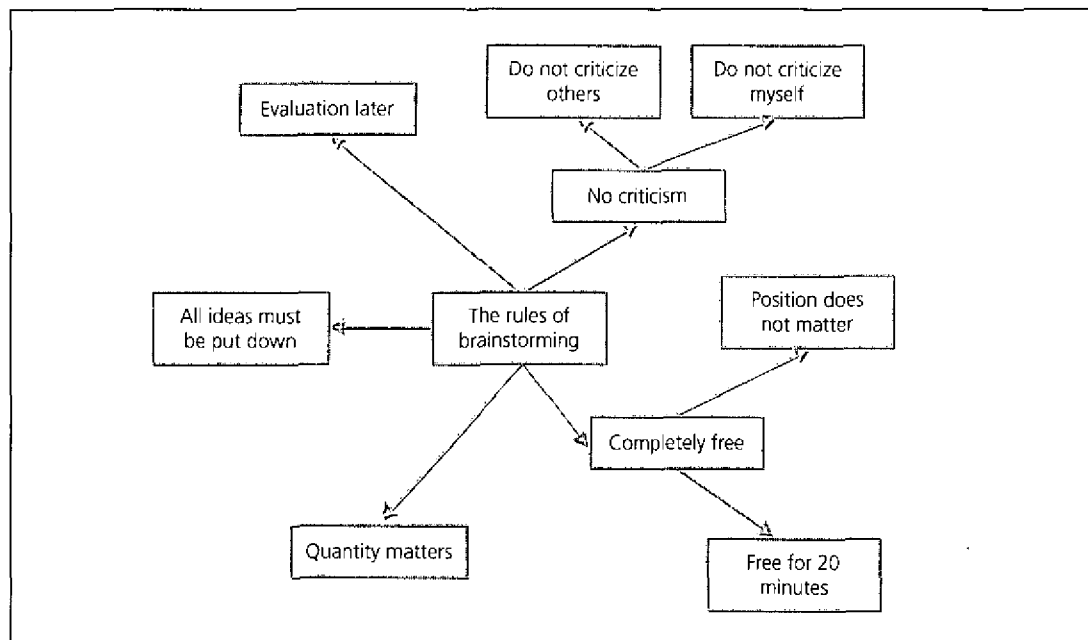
The rules of brainstorming

Evaluation later

No criticism

Do not criticize others

Do not criticize myself

All ideas must be put down

Completely free

Position does not matter

Free for 20 minutes

Quantity matters